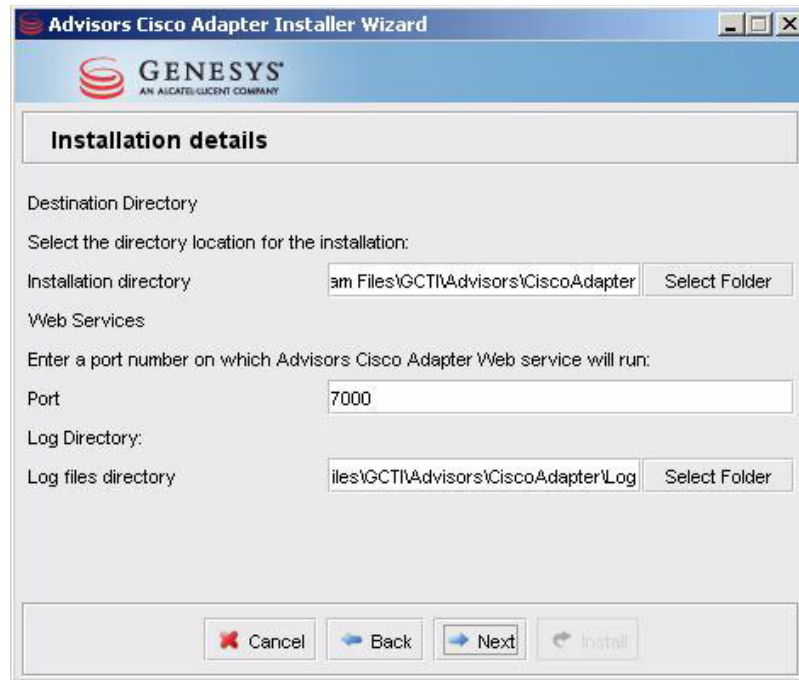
Advisors Cisco Adapter Installer Wizard

GENESYS
AN ALCATEL-LUCENT COMPANY

Installation details

Destination Directory

Select the directory location for the installation:

Installation directory | am Files\GCTI\Advisors\CiscoAdapter | Select Folder

Web Services

Enter a port number on which Advisors Cisco Adapter Web service will run:

Port | 7000

Log Directory:

Log files directory | iles\GCTI\Advisors\CiscoAdapter\Log | Select Folder

Cancel | Back | Next | Install